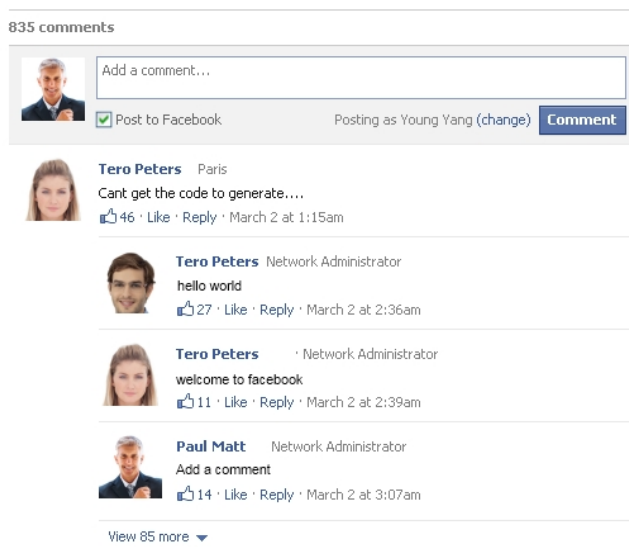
835 comments

Add a comment...

Post to Facebook

Posting as Young Yang (change) Comment

Tero Peters Paris
Cant get the code to generate....
46 · Like · Reply · March 2 at 1:15am

Tero Peters Network Administrator
hello world
27 · Like · Reply · March 2 at 2:36am

Tero Peters · Network Administrator
welcome to facebook
11 · Like · Reply · March 2 at 2:39am

Paul Matt Network Administrator
Add a comment
14 · Like · Reply · March 2 at 3:07am

View 85 more